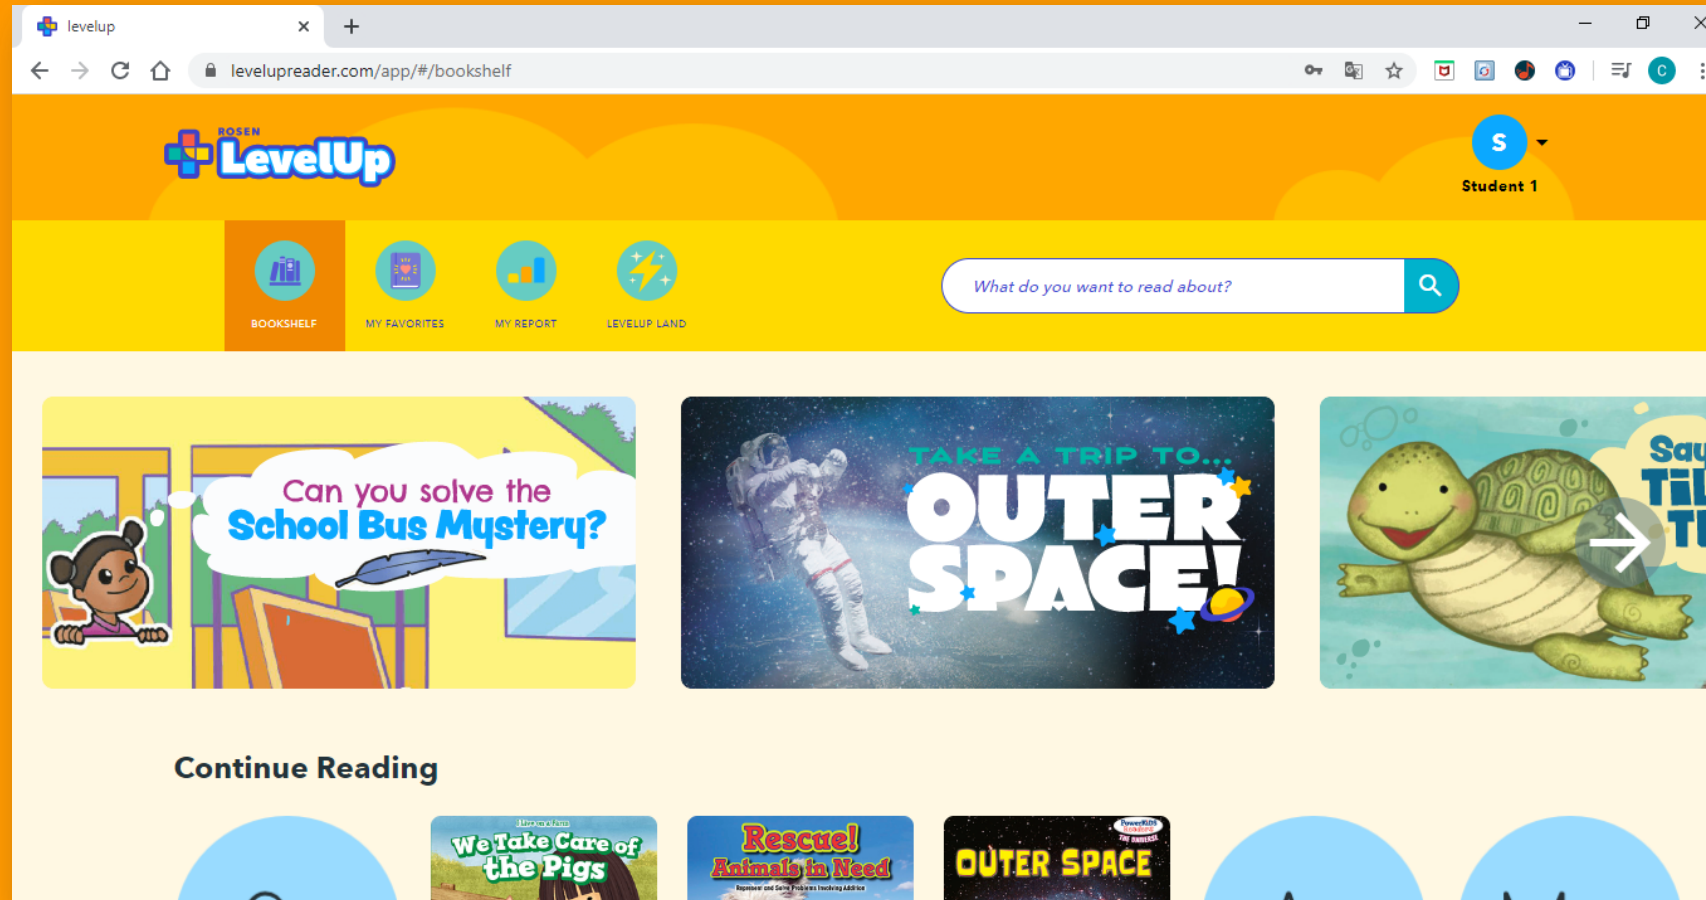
levelup

levelupreader.com/app/#/bookshelf

ROSEN
LevelUp

S
Student 1

BOOKSHELF
MY FAVORITES
MY REPORT
LEVELUP LAND

What do you want to read about?

Can you solve the
School Bus Mystery?

TAKE A TRIP TO...
OUTER SPACE!

Sa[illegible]
Til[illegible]
T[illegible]

Continue Reading

I Live on a Farm
We Take Care of the Pigs

Rescue! Animals in Need
Represent and Solve Problems Involving Addition

PowerKids Readers
The Universe
OUTER SPACE